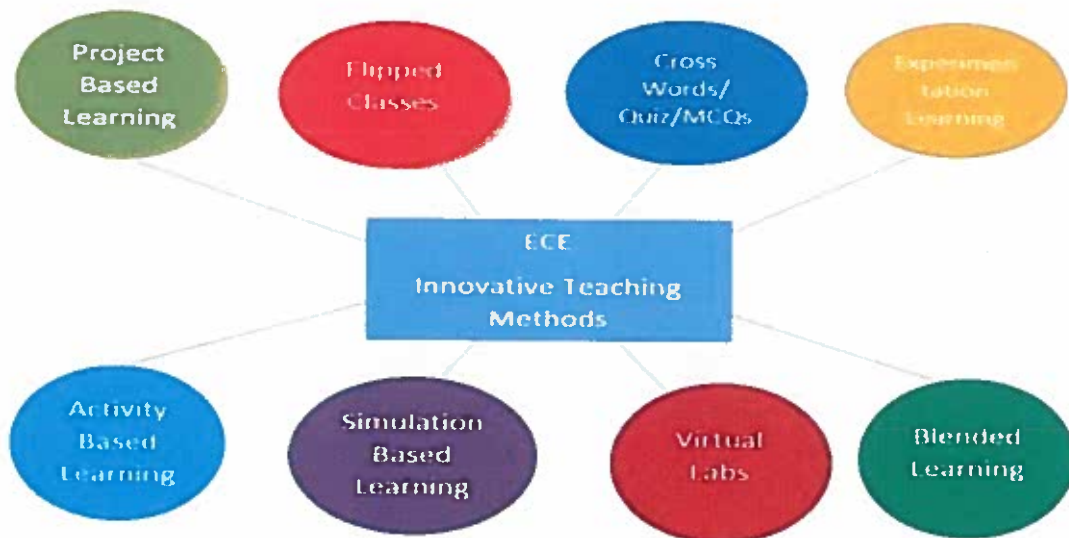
Project Based Learning

Flipped Classes

Cross Words/ Quiz/MCQs

Experimentation Learning

ECE

Innovative Teaching Methods

Activity Based Learning

Simulation Based Learning

Virtual Labs

Blended Learning